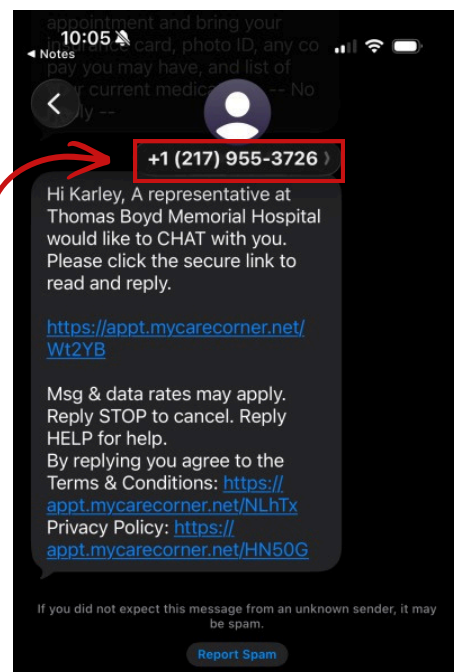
10:05
◂ Notes

appointment and bring your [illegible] card, photo ID, any co pay you may have, and list of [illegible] current medica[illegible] -- No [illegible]ply --

+1 (217) 955-3726

Hi Karley, A representative at Thomas Boyd Memorial Hospital would like to CHAT with you. Please click the secure link to read and reply.

https://appt.mycarecorner.net/Wt2YB

Msg & data rates may apply. Reply STOP to cancel. Reply HELP for help.
By replying you agree to the Terms & Conditions: https://appt.mycarecorner.net/NLhTx
Privacy Policy: https://appt.mycarecorner.net/HN50G

If you did not expect this message from an unknown sender, it may be spam.

Report Spam